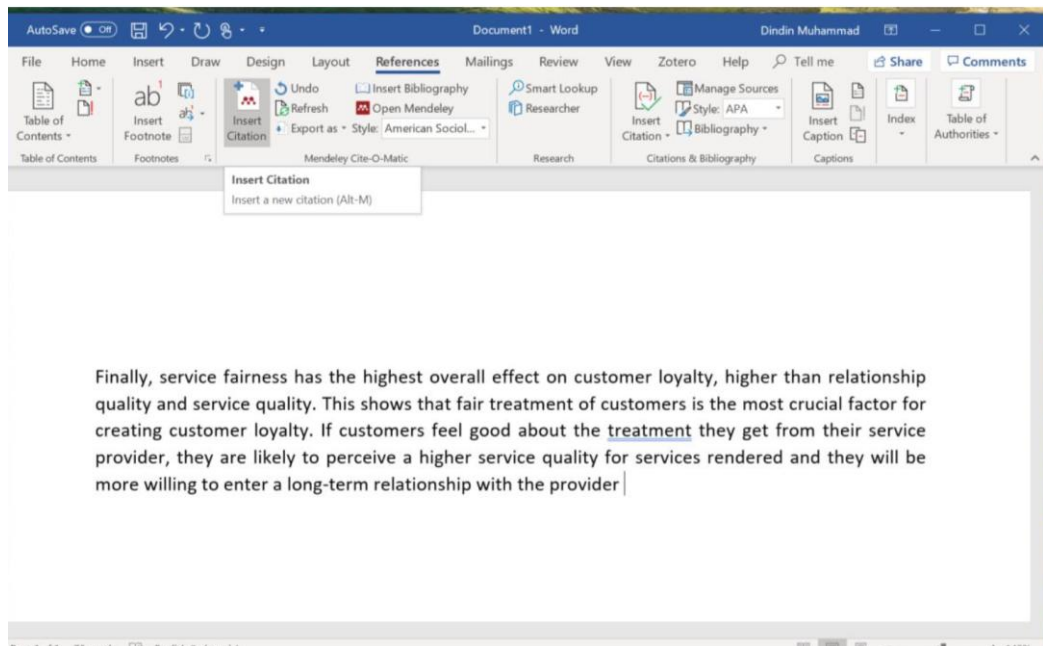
AutoSave Off Document1 - Word Dindin Muhammad

File Home Insert Draw Design Layout References Mailings Review View Zotero Help Tell me Share Comments

Table of Contents Insert Footnote Insert Citation Undo Refresh Export as Insert Bibliography Open Mendeley Style: American Sociol... Smart Lookup Researcher Insert Citation Manage Sources Style: APA Bibliography Insert Caption Index Table of Authorities

Table of Contents Footnotes Mendeley Cite-O-Matic Research Citations & Bibliography Captions

Insert Citation
Insert a new citation (Alt-M)

Finally, service fairness has the highest overall effect on customer loyalty, higher than relationship quality and service quality. This shows that fair treatment of customers is the most crucial factor for creating customer loyalty. If customers feel good about the treatment they get from their service provider, they are likely to perceive a higher service quality for services rendered and they will be more willing to enter a long-term relationship with the provider